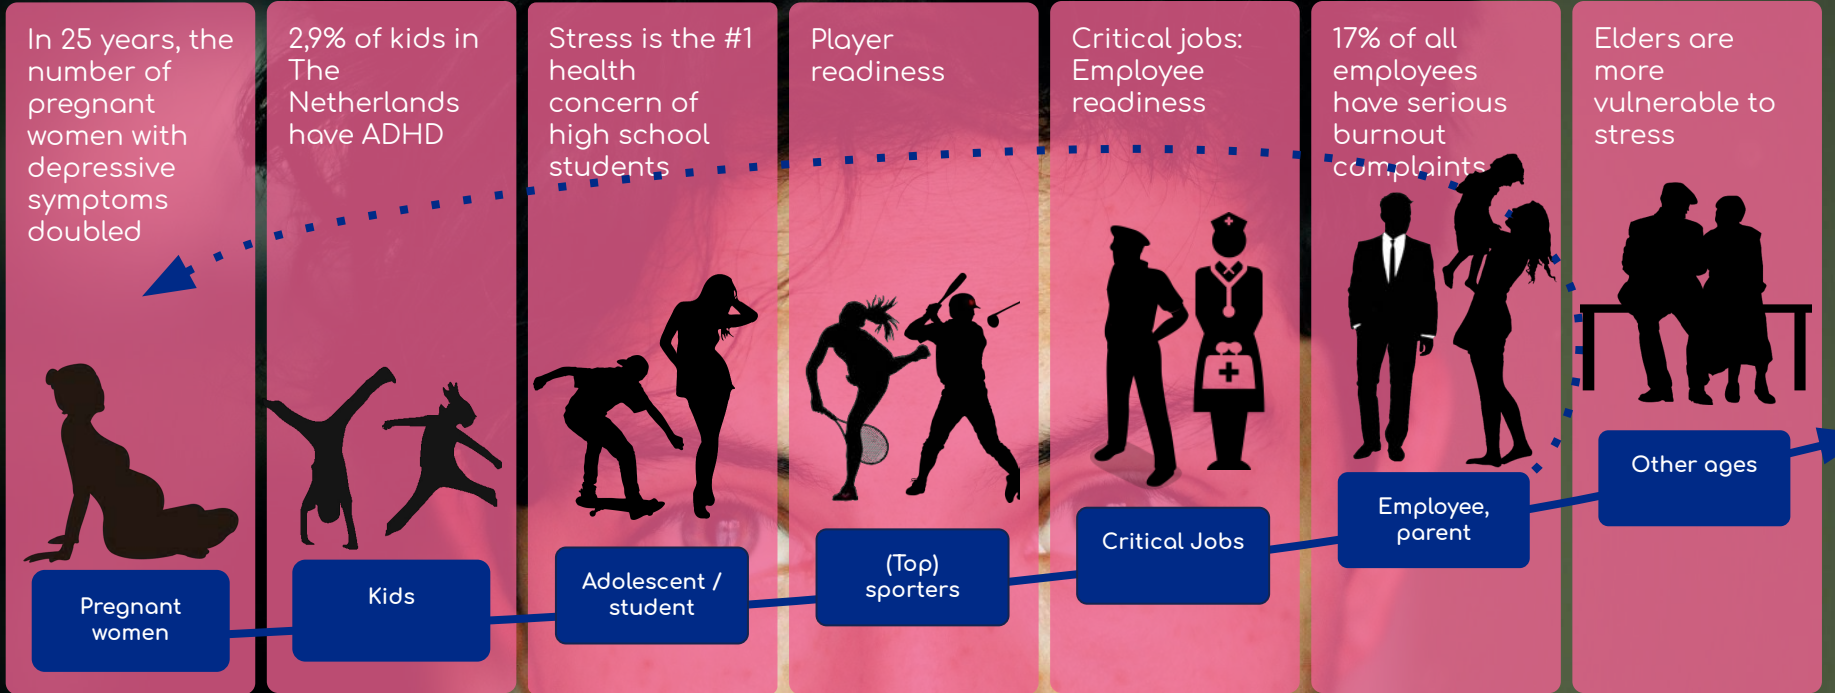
In 25 years, the number of pregnant women with depressive symptoms doubled

Pregnant women

2,9% of kids in The Netherlands have ADHD

Kids

Stress is the #1 health concern of high school students

Adolescent / student

Player readiness

(Top) sporters

Critical jobs: Employee readiness

Critical Jobs

17% of all employees have serious burnout complaints

Employee, parent

Elders are more vulnerable to stress

Other ages